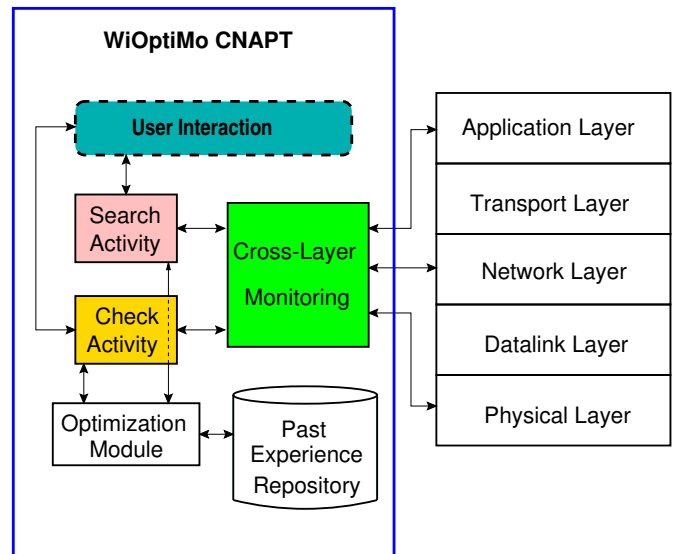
WiOptiMo CNAPT

User Interaction

Search Activity

Cross-Layer Monitoring

Check Activity

Optimization Module

Past Experience Repository

Application Layer

Transport Layer

Network Layer

Datalink Layer

Physical Layer